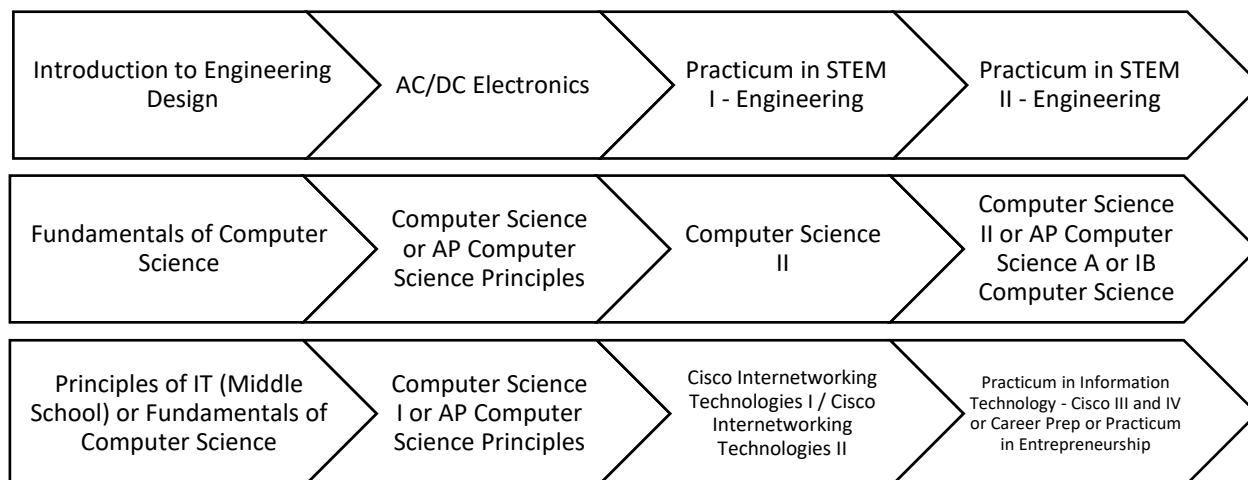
Introduction to Engineering Design

AC/DC Electronics

Practicum in STEM I - Engineering

Practicum in STEM II - Engineering

Fundamentals of Computer Science

Computer Science or AP Computer Science Principles

Computer Science II

Computer Science II or AP Computer Science A or IB Computer Science

Principles of IT (Middle School) or Fundamentals of Computer Science

Computer Science I or AP Computer Science Principles

Cisco Internetworking Technologies I / Cisco Internetworking Technologies II

Practicum in Information Technology - Cisco III and IV or Career Prep or Practicum in Entrepreneurship